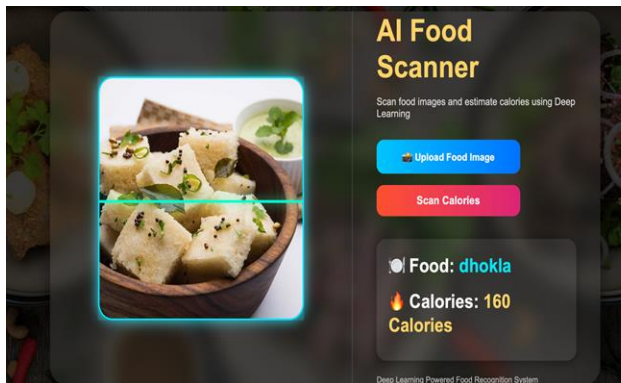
AI Food Scanner

Scan food images and estimate calories using Deep Learning

📸 Upload Food Image

Scan Calories

🍽️ Food: dhokla

🔥 Calories: 160 Calories

Deep Learning Powered Food Recognition System